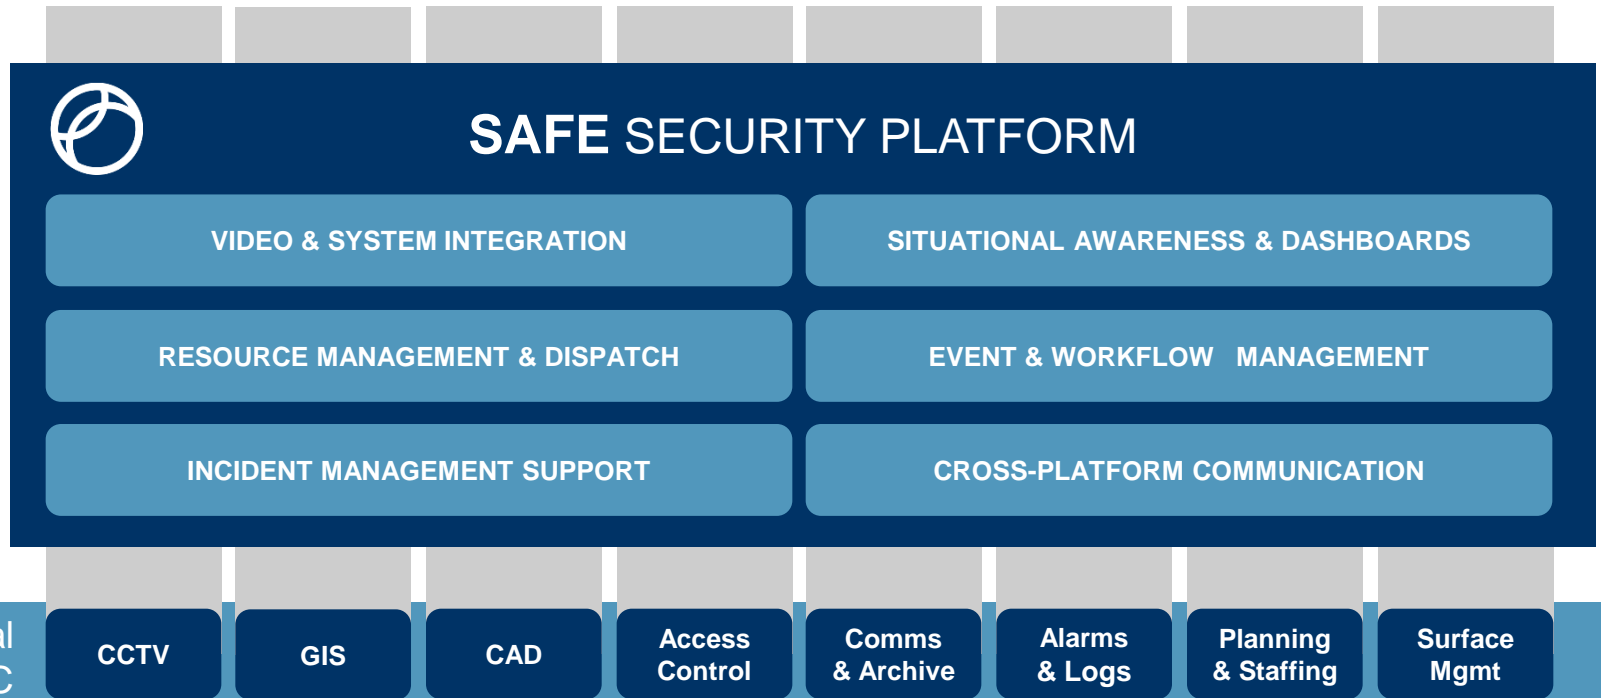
SAFE SECURITY PLATFORM

VIDEO & SYSTEM INTEGRATION

SITUATIONAL AWARENESS & DASHBOARDS

RESOURCE MANAGEMENT & DISPATCH

EVENT & WORKFLOW MANAGEMENT

INCIDENT MANAGEMENT SUPPORT

CROSS-PLATFORM COMMUNICATION

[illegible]

CCTV

GIS

CAD

Access Control

Comms & Archive

Alarms & Logs

Planning & Staffing

Surface Mgmt